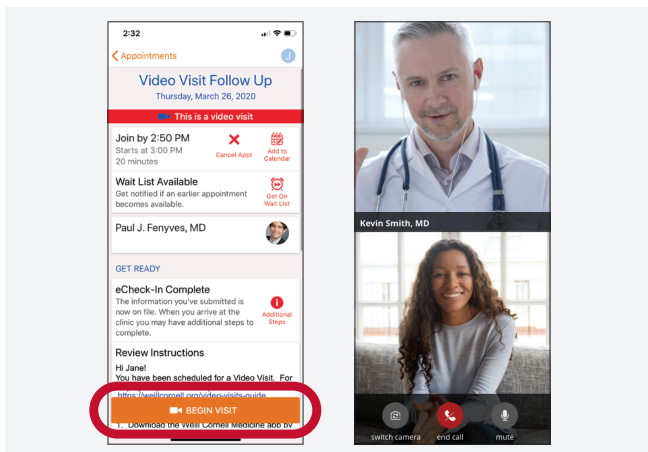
2:32

Appointments

J

Video Visit Follow Up

Thursday, March 26, 2020

This is a video visit

Join by 2:50 PM
Starts at 3:00 PM
20 minutes

Cancel Appt

Add to Calendar

Wait List Available
Get notified if an earlier appointment becomes available.

Get On Wait List

Paul J. Fenyves, MD

GET READY

eCheck-In Complete
The information you've submitted is now on file. When you arrive at the clinic you may have additional steps to complete.

Additional Steps

Review Instructions

Hi Jane!
You have been scheduled for a Video Visit. For
https://weillcornell.org/video-visits-guide
1. Download the Weill Cornell Medicine app by

BEGIN VISIT

Kevin Smith, MD

switch camera

end call

mute